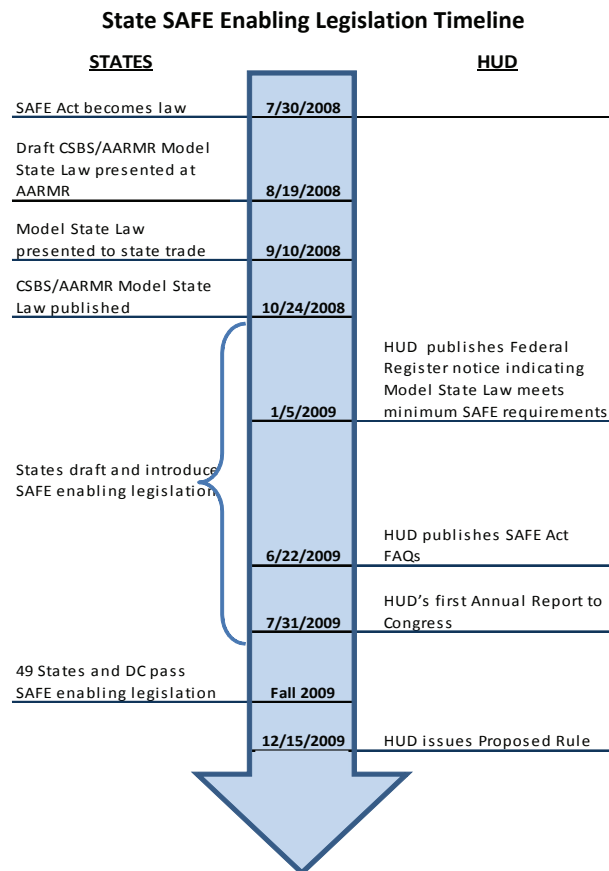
State SAFE Enabling Legislation Timeline

STATES

HUD

SAFE Act becomes law

7/30/2008

Draft CSBS/AARMR Model State Law presented at AARMR

8/19/2008

Model State Law presented to state trade

9/10/2008

CSBS/AARMR Model State Law published

10/24/2008

HUD publishes Federal Register notice indicating Model State Law meets minimum SAFE requirements

1/5/2009

States draft and introduce SAFE enabling legislation

HUD publishes SAFE Act FAQs

6/22/2009

HUD's first Annual Report to Congress

7/31/2009

49 States and DC pass SAFE enabling legislation

Fall 2009

12/15/2009

HUD issues Proposed Rule